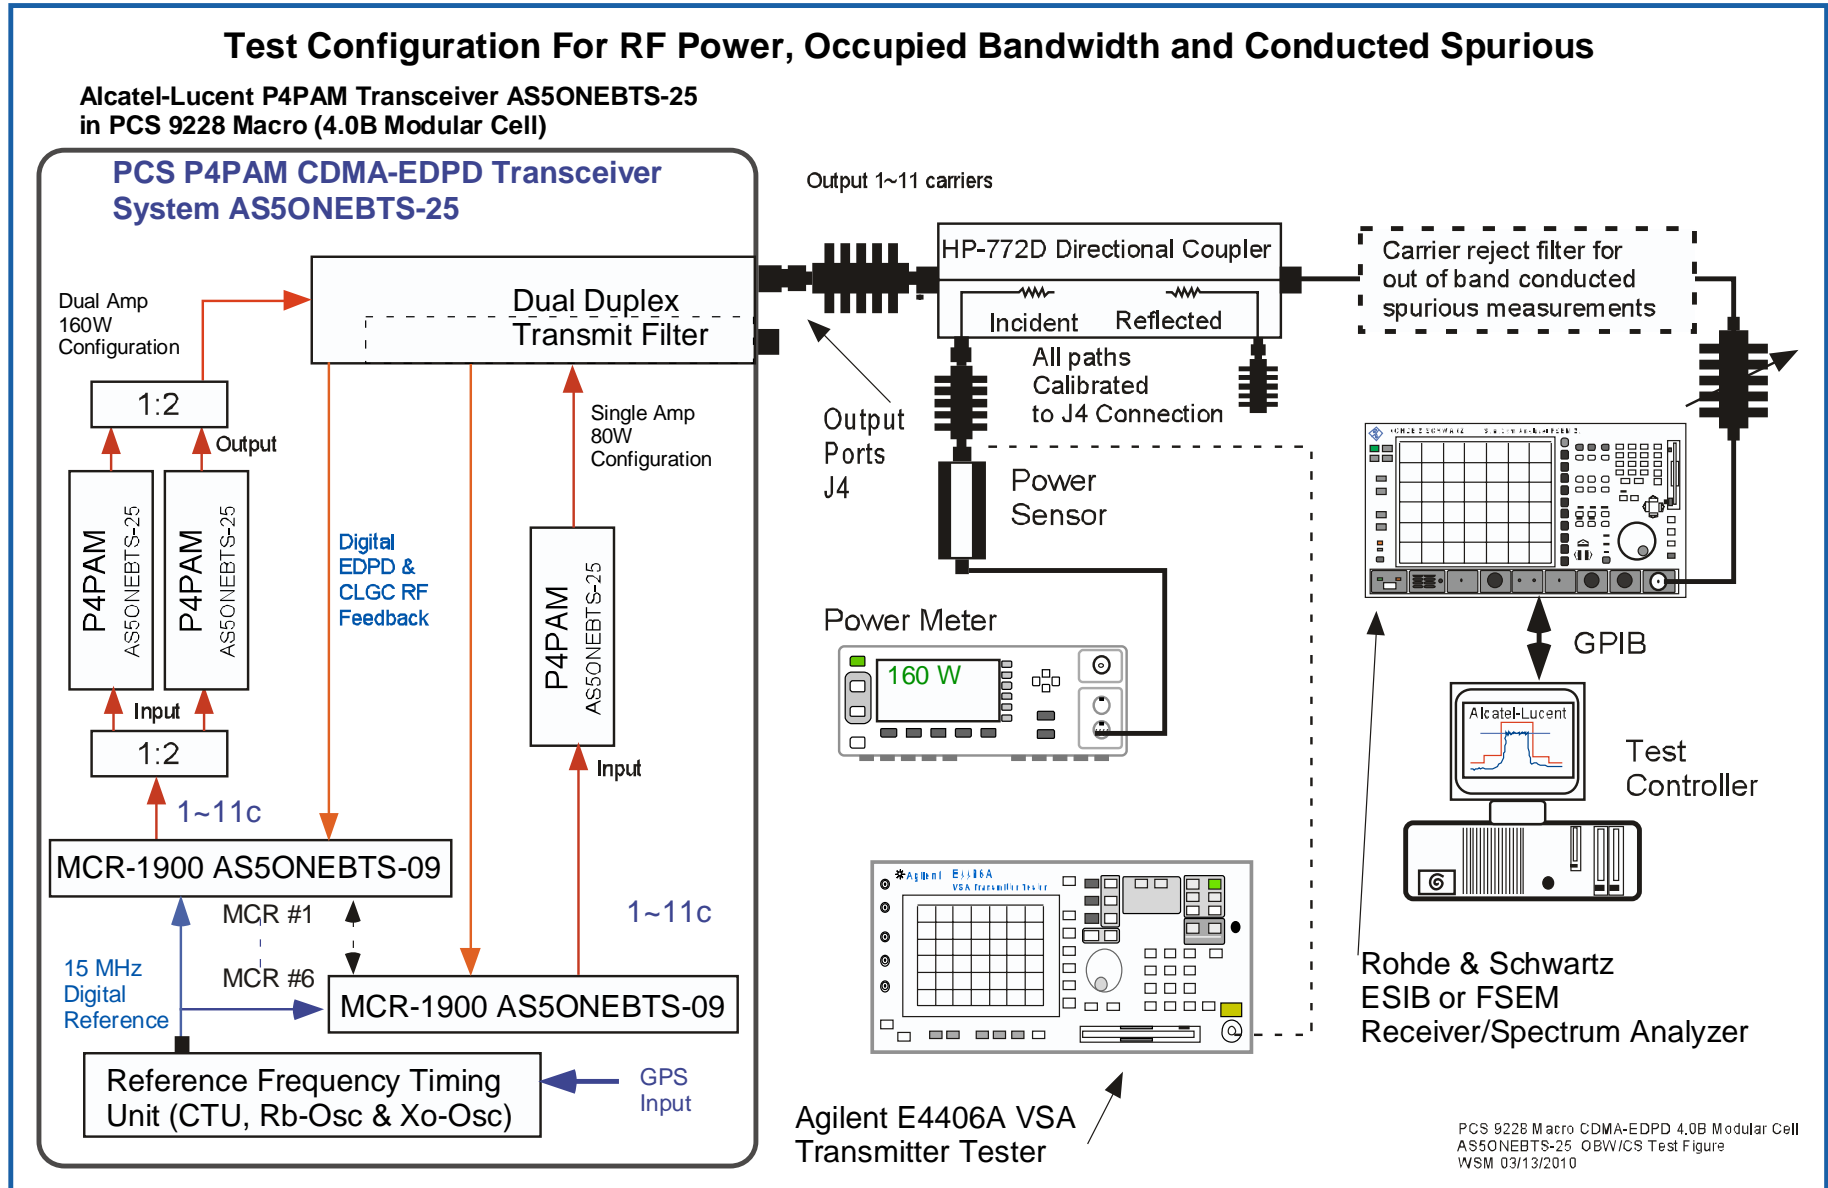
Test Configuration For RF Power, Occupied Bandwidth and Conducted Spurious

Alcatel-Lucent P4PAM Transceiver AS5ONEBTS-25
in PCS 9228 Macro (4.0B Modular Cell)

PCS P4PAM CDMA-EDPD Transceiver System AS5ONEBTS-25

Output 1~11 carriers

HP-772D Directional Coupler

Incident Reflected

Carrier reject filter for out of band conducted spurious measurements

Dual Amp 160W Configuration

Dual Duplex Transmit Filter

1:2

Output

P4PAM AS5ONEBTS-25

P4PAM AS5ONEBTS-25

Input

1:2

Single Amp 80W Configuration

Digital EDPD & CLGC RF Feedback

P4PAM AS5ONEBTS-25

Input

Output Ports J4

All paths Calibrated to J4 Connection

Power Sensor

Power Meter

160 W

GPIB

Alcatel-Lucent

Test Controller

1~11c

MCR-1900 AS5ONEBTS-09

MCR #1

MCR #6

1~11c

15 MHz Digital Reference

MCR-1900 AS5ONEBTS-09

Reference Frequency Timing Unit (CTU, Rb-Osc & Xo-Osc)

GPS Input

Agilent E4406A VSA Transmitter Tester

Rohde & Schwartz ESIB or FSEM Receiver/Spectrum Analyzer

PCS 9228 Macro CDMA-EDPD 4.0B Modular Cell
AS5ONEBTS-25 OBW/CS Test Figure
WSM 03/13/2010